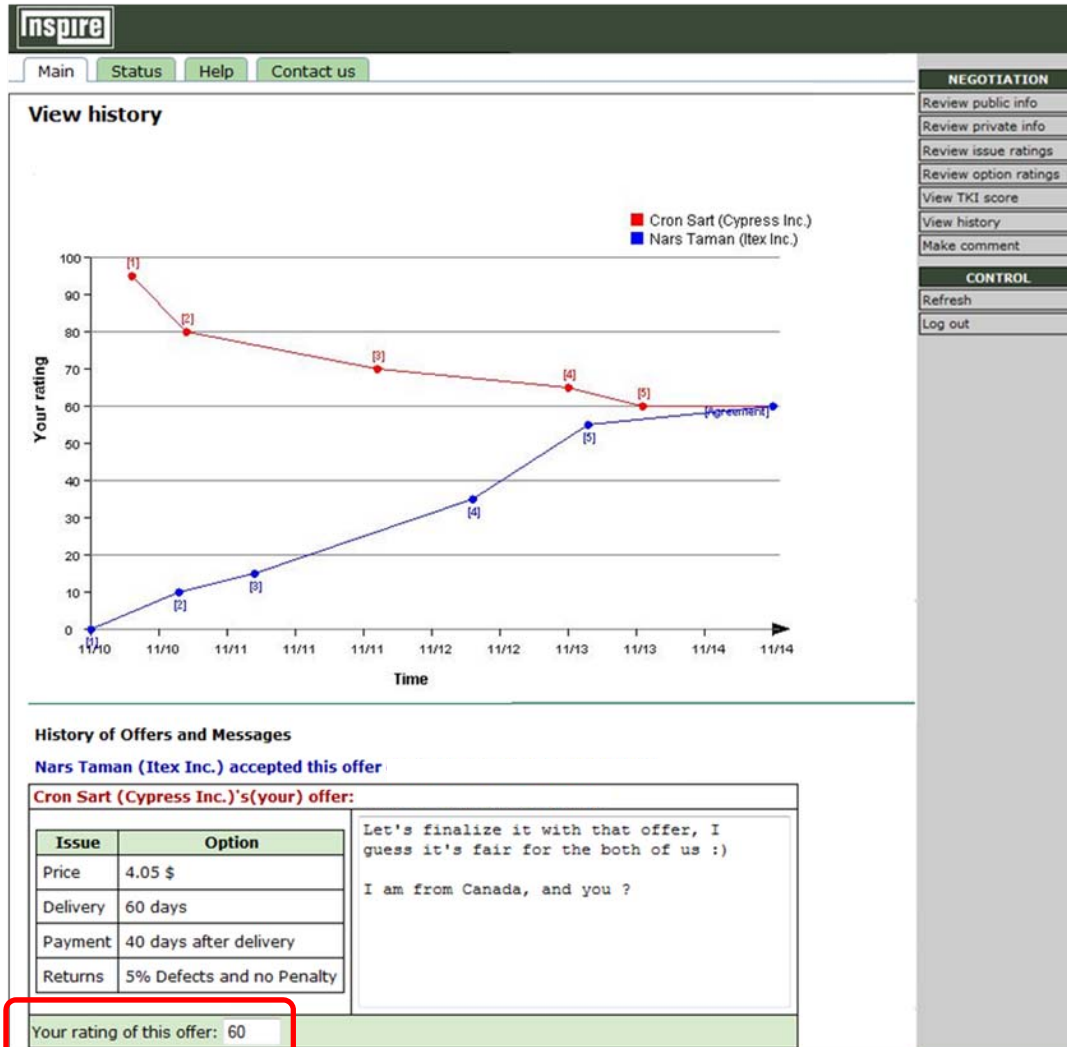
Inspire

Main Status Help Contact us

NEGOTIATION
Review public info
Review private info
Review issue ratings
Review option ratings
View TKI score
View history
Make comment

CONTROL
Refresh
Log out

View history

Cron Sart (Cypress Inc.)
Nars Taman (Itex Inc.)

Your rating

100
90
80
70
60
50
40
30
20
10
0

[1] [2] [3] [4] [5]
[1] [2] [3] [4] [5] [Agreement]

11/10 11/10 11/11 11/11 11/11 11/12 11/12 11/13 11/13 11/14 11/14

Time

History of Offers and Messages

Nars Taman (Itex Inc.) accepted this offer

Cron Sart (Cypress Inc.)'s(your) offer:

| Issue | Option |
|---|---|
| Price | 4.05 $ |
| Delivery | 60 days |
| Payment | 40 days after delivery |
| Returns | 5% Defects and no Penalty |

Let's finalize it with that offer, I guess it's fair for the both of us :)

I am from Canada, and you ?

Your rating of this offer: 60